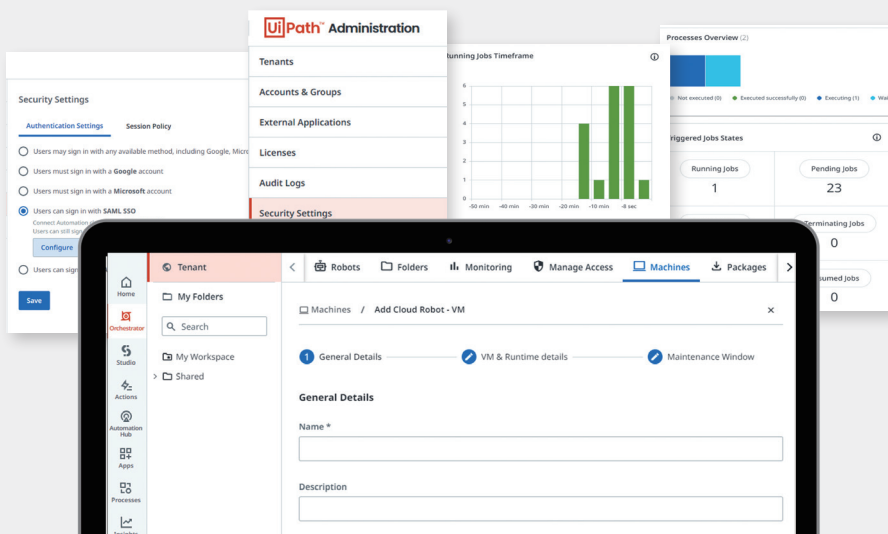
Security Settings

Authentication Settings Session Policy

Users may sign in with any available method, including Google, Micr

Users must sign in with a Google account

Users must sign in with a Microsoft account

Users can sign in with SAML SSO

Connect Automation

Users can still sign

Configure

Users can sign

Save

UiPath Administration

Tenants

Accounts & Groups

External Applications

Licenses

Audit Logs

Security Settings

Running Jobs Timeframe

6
5
4
3
2
1
0

-50 min -40 min -30 min -20 min -10 min -8 sec

Processes Overview (2)

Not executed (0) Executed successfully (0) Executing (1) Wai

Triggered Jobs States

Running Jobs
1

Pending Jobs
23

Terminating Jobs
0

Resumed Jobs
0

Home

Orchestrator

Studio

Actions

Automation Hub

Apps

Processes

Tenant

My Folders

Search

My Workspace

Shared

Robots Folders Monitoring Manage Access Machines Packages

Machines / Add Cloud Robot - VM

1 General Details VM & Runtime details Maintenance Window

General Details

Name *

Description